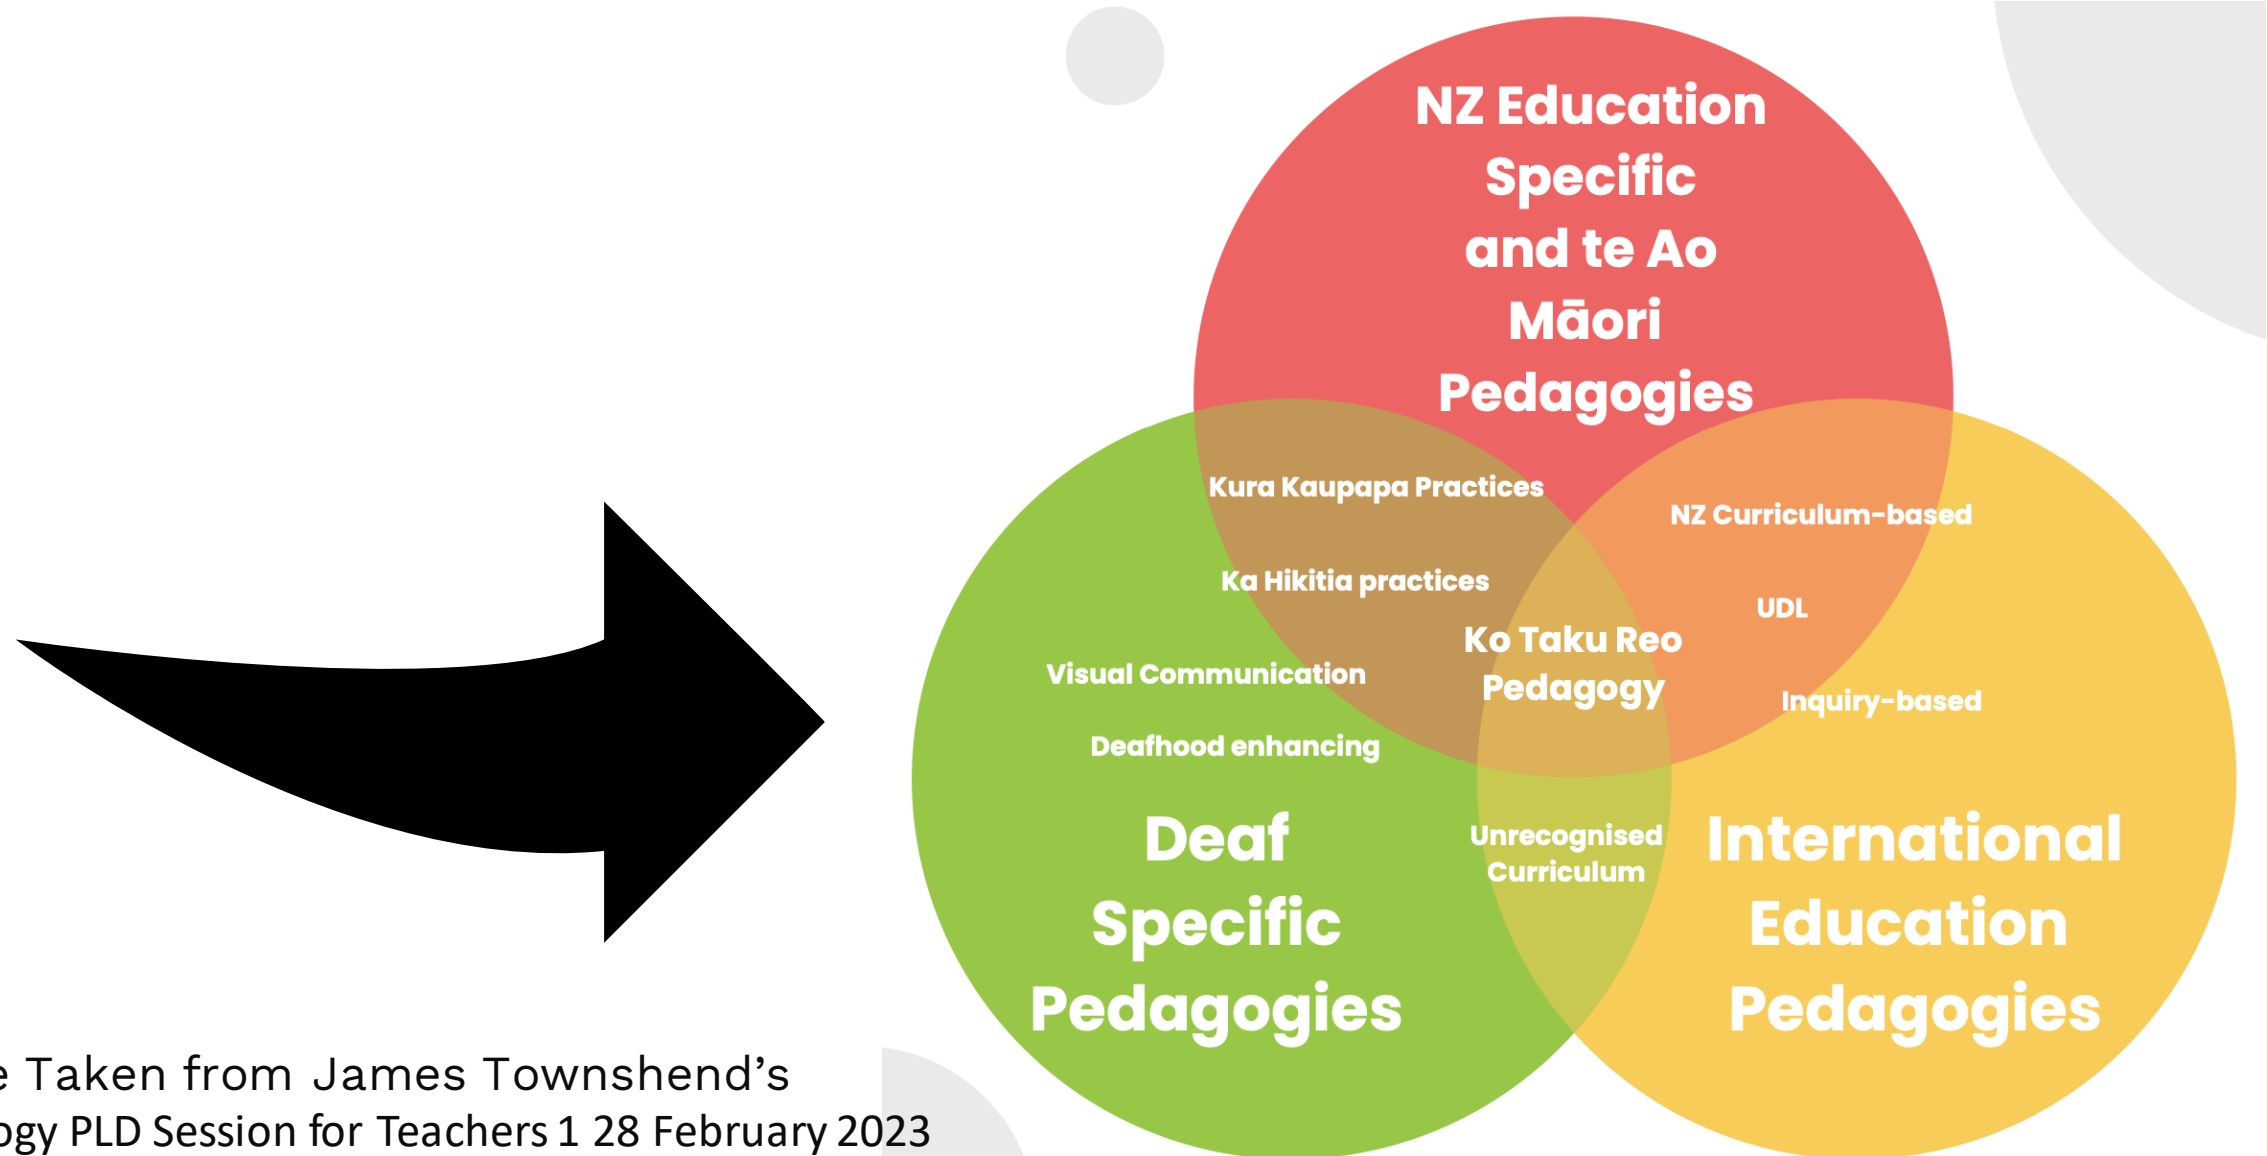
NZ Education Specific and te Ao Māori Pedagogies

Kura Kaupapa Practices

NZ Curriculum-based

Ka Hikitia practices

UDL

Ko Taku Reo Pedagogy

Visual Communication

Inquiry-based

Deafhood enhancing

Deaf Specific Pedagogies

Unrecognised Curriculum

International Education Pedagogies

e Taken from James Townshend's
ogy PLD Session for Teachers 1 28 February 2023